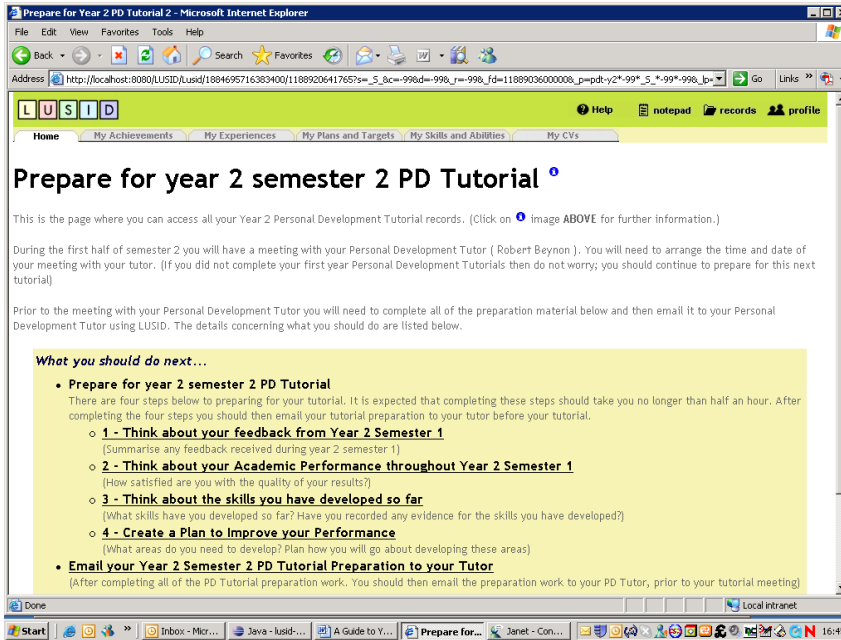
Prepare for Year 2 PD Tutorial 2 - Microsoft Internet Explorer

File Edit View Favorites Tools Help

Back Search Favorites

Address http://localhost:8080/LUSID/Lusid/1884695716383400/1188920641765?s=_S_&c=-99&d=-99&_r=-99&_fd=1188903600000&_p=pdt-y2*-99*_S_*-99*-99&_lp= Go Links

LUSID

Help notepad records profile

Home My Achievements My Experiences My Plans and Targets My Skills and Abilities My CVs

Prepare for year 2 semester 2 PD Tutorial

This is the page where you can access all your Year 2 Personal Development Tutorial records. (Click on image ABOVE for further information.)

During the first half of semester 2 you will have a meeting with your Personal Development Tutor ( Robert Beynon ). You will need to arrange the time and date of your meeting with your tutor. (If you did not complete your first year Personal Development Tutorials then do not worry; you should continue to prepare for this next tutorial)

Prior to the meeting with your Personal Development Tutor you will need to complete all of the preparation material below and then email it to your Personal Development Tutor using LUSID. The details concerning what you should do are listed below.

What you should do next...

- Prepare for year 2 semester 2 PD Tutorial
There are four steps below to preparing for your tutorial. It is expected that completing these steps should take you no longer than half an hour. After completing the four steps you should then email your tutorial preparation to your tutor before your tutorial.
  - 1 - Think about your feedback from Year 2 Semester 1
  (Summarise any feedback received during year 2 semester 1)
  - 2 - Think about your Academic Performance throughout Year 2 Semester 1
  (How satisfied are you with the quality of your results?)
  - 3 - Think about the skills you have developed so far
  (What skills have you developed so far? Have you recorded any evidence for the skills you have developed?)
  - 4 - Create a Plan to Improve your Performance
  (What areas do you need to develop? Plan how you will go about developing these areas)
- Email your Year 2 Semester 2 PD Tutorial Preparation to your Tutor
(After completing all of the PD Tutorial preparation work. You should then email the preparation work to your PD Tutor, prior to your tutorial meeting)

Done Local intranet

Start Inbox - Micr... Java - lusid-... A Guide to Y... Prepare for... Janet - Con... 16:4